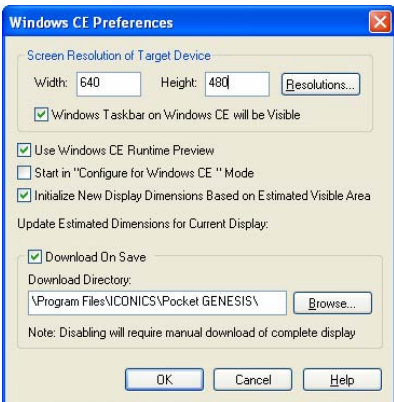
Windows CE Preferences

Screen Resolution of Target Device

Width: 640 Height: 480 Resolutions...

Windows Taskbar on Windows CE will be Visible

Use Windows CE Runtime Preview

Start in "Configure for Windows CE " Mode

Initialize New Display Dimensions Based on Estimated Visible Area

Update Estimated Dimensions for Current Display:

Download On Save

Download Directory:

\Program Files\ICONICS\Pocket GENESIS\ Browse...

Note: Disabling will require manual download of complete display

OK Cancel Help